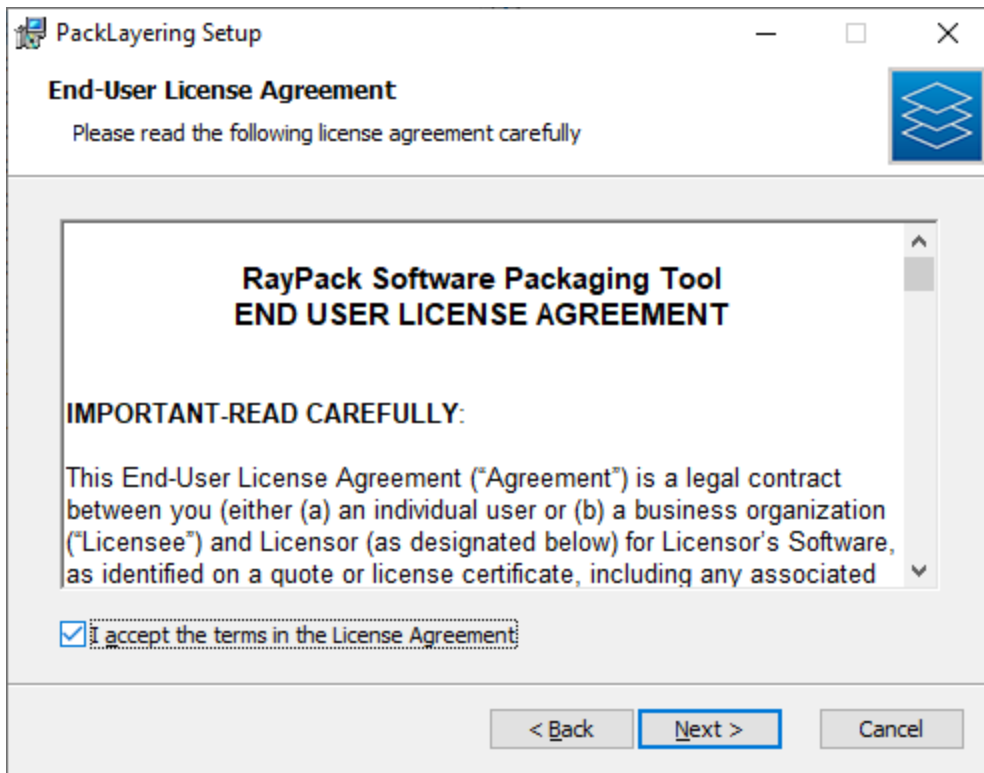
PackLayering Setup

End-User License Agreement

Please read the following license agreement carefully

RayPack Software Packaging Tool
END USER LICENSE AGREEMENT

IMPORTANT-READ CAREFULLY:

This End-User License Agreement ("Agreement") is a legal contract between you (either (a) an individual user or (b) a business organization ("Licensee") and Licensor (as designated below) for Licensor's Software, as identified on a quote or license certificate, including any associated

I accept the terms in the License Agreement

< Back | Next > | Cancel